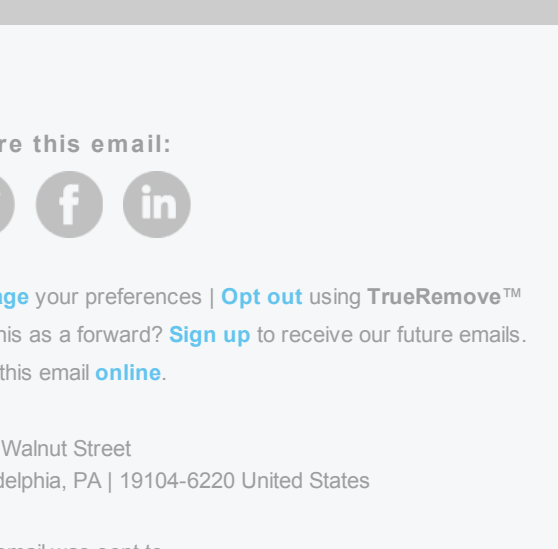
re this email:

f in

nge your preferences | Opt out using TrueRemove™

his as a forward? Sign up to receive our future emails.

this email online.

Walnut Street
delphia, PA | 19104-6220 United States

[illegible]